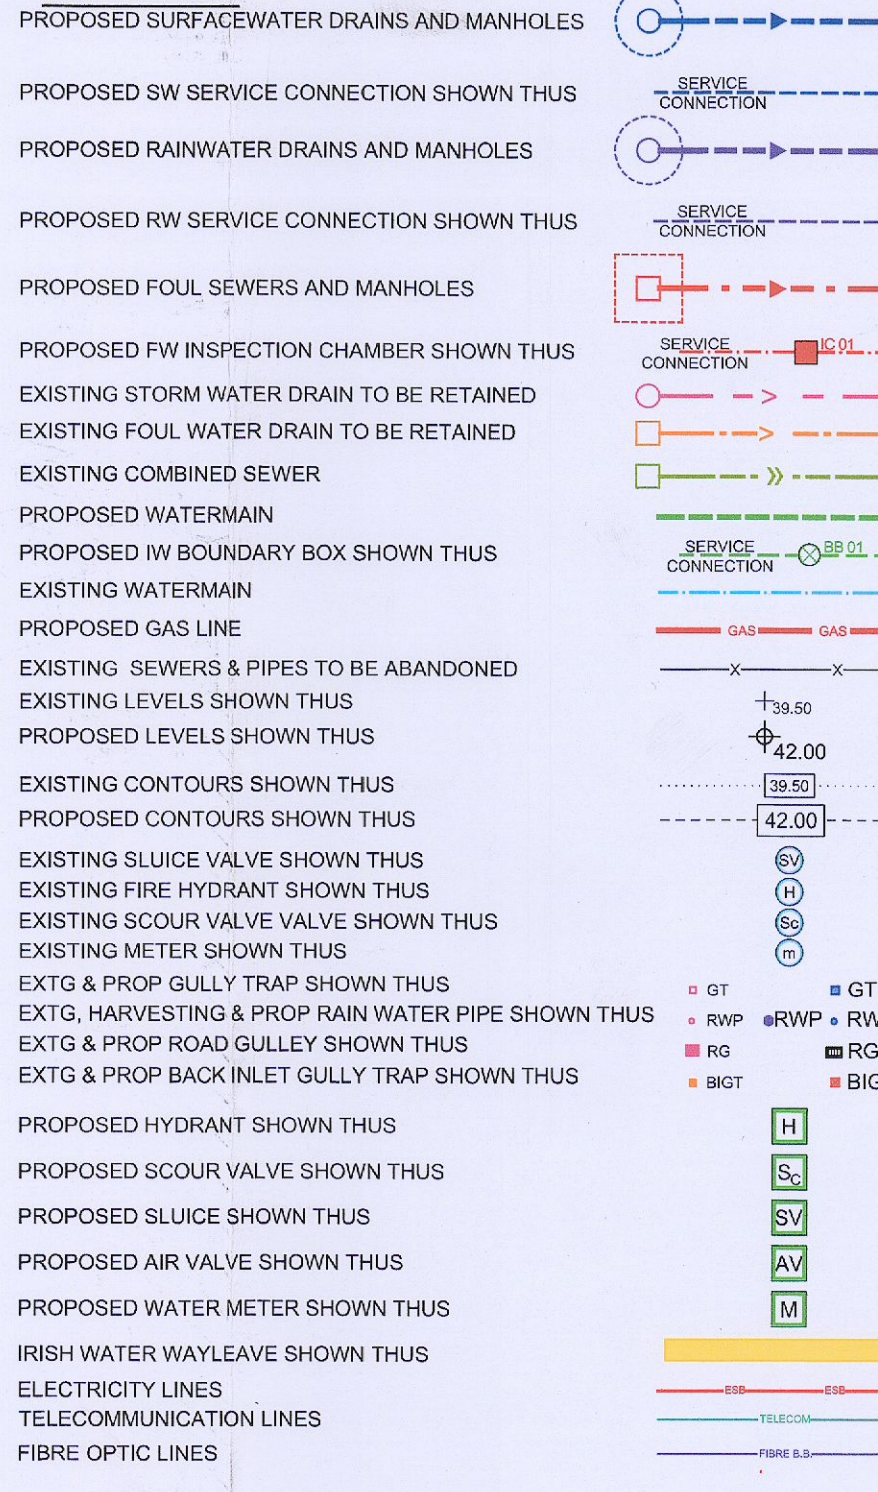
PROPOSED SURFACEWATER DRAINS AND MANHOLES

PROPOSED SW SERVICE CONNECTION SHOWN THUS

SERVICE CONNECTION

PROPOSED RAINWATER DRAINS AND MANHOLES

PROPOSED RW SERVICE CONNECTION SHOWN THUS

SERVICE CONNECTION

PROPOSED FOUL SEWERS AND MANHOLES

PROPOSED FW INSPECTION CHAMBER SHOWN THUS

SERVICE CONNECTION IC 01

EXISTING STORM WATER DRAIN TO BE RETAINED
EXISTING FOUL WATER DRAIN TO BE RETAINED
EXISTING COMBINED SEWER
PROPOSED WATERMAIN
PROPOSED IW BOUNDARY BOX SHOWN THUS

SERVICE CONNECTION BB 01

EXISTING WATERMAIN
PROPOSED GAS LINE

GAS GAS

EXISTING SEWERS & PIPES TO BE ABANDONED
EXISTING LEVELS SHOWN THUS

39.50

PROPOSED LEVELS SHOWN THUS

42.00

EXISTING CONTOURS SHOWN THUS

39.50

PROPOSED CONTOURS SHOWN THUS

42.00

EXISTING SLUICE VALVE SHOWN THUS SV
EXISTING FIRE HYDRANT SHOWN THUS H
EXISTING SCOUR VALVE VALVE SHOWN THUS Sc
EXISTING METER SHOWN THUS m
EXTG & PROP GULLY TRAP SHOWN THUS GT GT
EXTG, HARVESTING & PROP RAIN WATER PIPE SHOWN THUS RWP RWP RW
EXTG & PROP ROAD GULLEY SHOWN THUS RG RG
EXTG & PROP BACK INLET GULLY TRAP SHOWN THUS BIGT BIG

PROPOSED HYDRANT SHOWN THUS H

PROPOSED SCOUR VALVE SHOWN THUS Sc

PROPOSED SLUICE SHOWN THUS SV

PROPOSED AIR VALVE SHOWN THUS AV

PROPOSED WATER METER SHOWN THUS M

IRISH WATER WAYLEAVE SHOWN THUS

ELECTRICITY LINES ESB ESB
TELECOMMUNICATION LINES TELECOM
FIBRE OPTIC LINES FIBRE B.B.